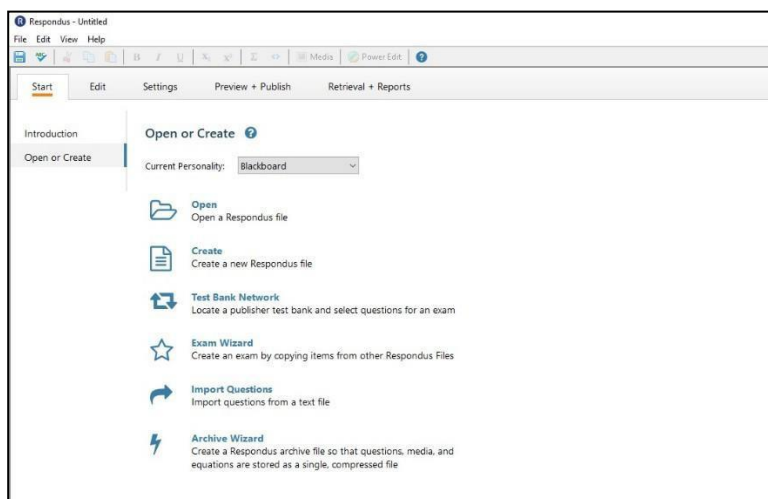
Respondus - Untitled
File Edit View Help
B I U Media Power Edit

Start Edit Settings Preview + Publish Retrieval + Reports

Introduction
Open or Create

Open or Create

Current Personality: Blackboard

Open
Open a Respondus file

Create
Create a new Respondus file

Test Bank Network
Locate a publisher test bank and select questions for an exam

Exam Wizard
Create an exam by copying items from other Respondus Files

Import Questions
Import questions from a text file

Archive Wizard
Create a Respondus archive file so that questions, media, and equations are stored as a single, compressed file